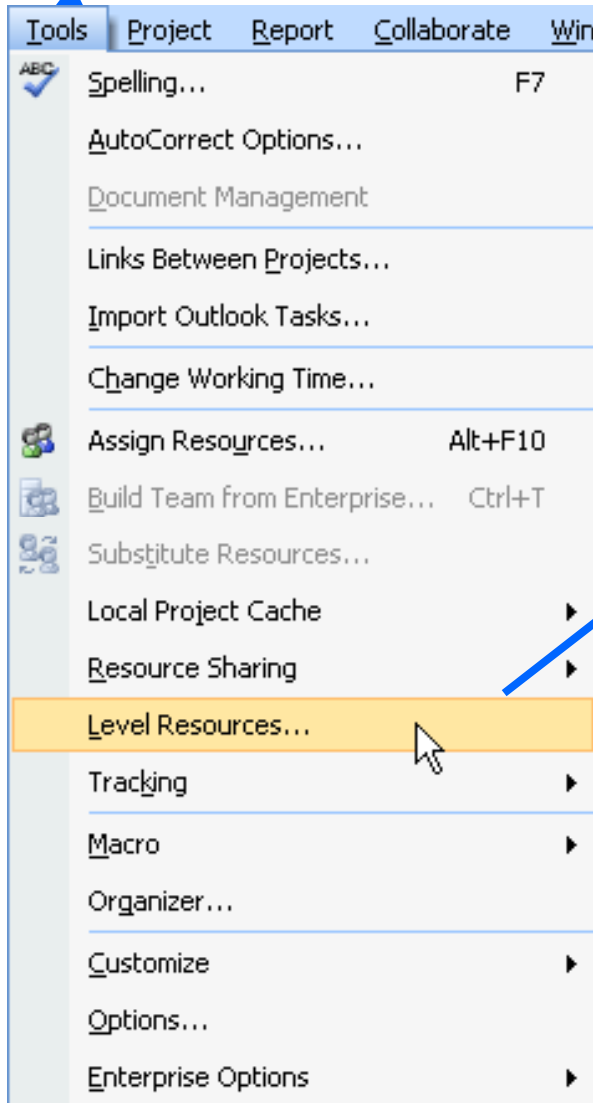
Tools Project Report Collaborate Win

ABC Spelling... F7

AutoCorrect Options...

Document Management

Links Between Projects...

Import Outlook Tasks...

Change Working Time...

Assign Resources... Alt+F10

Build Team from Enterprise... Ctrl+T

Substitute Resources...

Local Project Cache

Resource Sharing

Level Resources...

Tracking

Macro

Organizer...

Customize

Options...

Enterprise Options